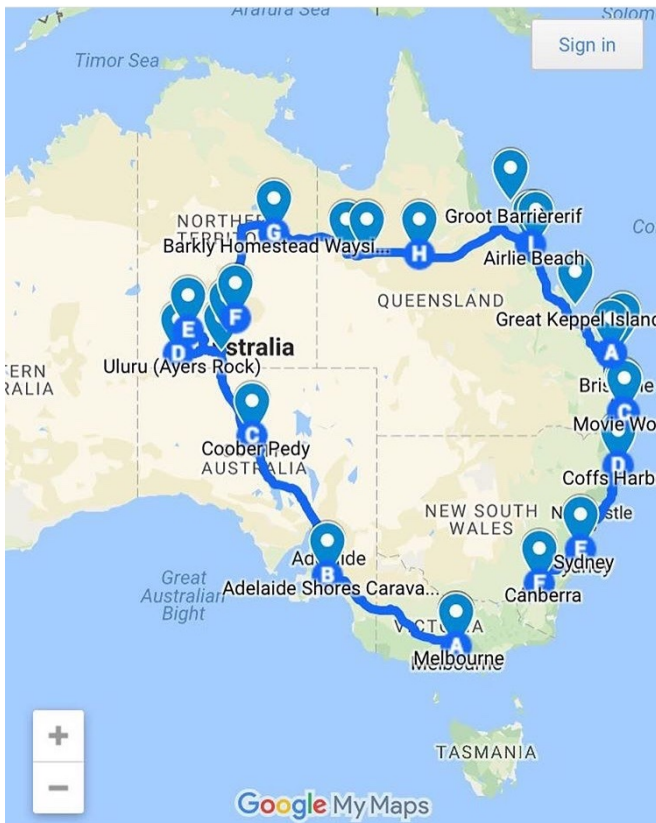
Arafura Sea
Solom
Sign in
Timor Sea
Co
NORTHERN TERRITORY
G
Barkly Homestead Waysi...
H
Groot Barrièrerif
I
Airlie Beach
QUEENSLAND
Great Keppel Island
A
E
F
D
Australia
ERN
ALIA
Uluru (Ayers Rock)
Brisbane
C
Movie Wo
C
Coober Pedy
AUSTRALIA
D
Coffs Harb
NEW SOUTH WALES
Newcastle
E
Sydney
F
Canberra
Adelaide
B
Great Australian Bight
Adelaide Shores Carava...
VICTORIA
A
Melbourne
+
−
TASMANIA
Google My Maps